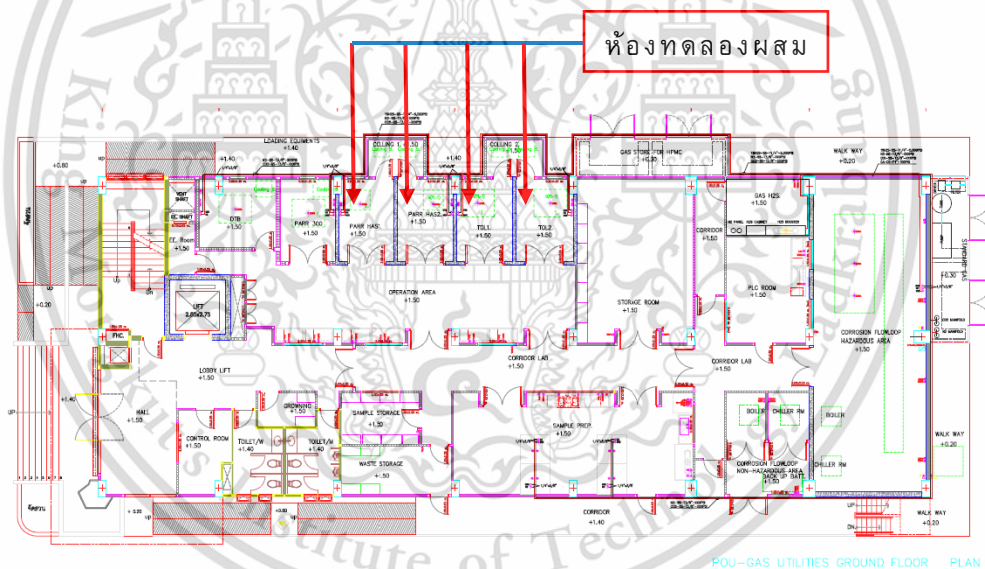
ห้องทดลองผสม

LOADING EQUIPMENTS
+1.40
+0.80
+1.40
COLLING 1 +0.50
+1.40
COLLING 2
GAS STORE FOR HPMC
+0.30
WALK WAY
+0.20
VENT SHAFT
EC. SHAFT
EE. Room
+1.50
DTB
+1.50
PARR 300
+1.50
PARR HAS
+1.50
PARR HAS2
+1.50
TOL1
+1.50
TOL2
+1.50
CORRIDOR
+1.50
GAS H2S
+1.50
+0.20
LIFT
2.80x2.75
OPERATION AREA
+1.50
STORAGE ROOM
+1.50
PLC ROOM
+1.50
+0.30
CORROSION FLOWLOOP HAZARDOUS AREA
+1.50
FHC.
CORRIDOR LAB
+1.50
CORRIDOR LAB
+1.50
LOBBY LIFT
+1.50
+1.40
HALL
+1.50
CONTROL ROOM
+1.50
GROWNING
TOILET/W
+1.40
TOILET/M
+1.40
SAMPLE STORAGE
+1.50
SAMPLE PREP.
+1.50
WASTE STORAGE
+1.50
BOILER
CHILLER RM
BOILER
CHILLER RM
CORROSION FLOWLOOP NON-HAZARDOUS AREA
BACK UP BATT.
+1.50
WALK WAY
+0.20
CORRIDOR
+1.40
WALK WAY
+0.20
UP
UP
UP
DN
POU-GAS UTILITIES GROUND FLOOR PLAN